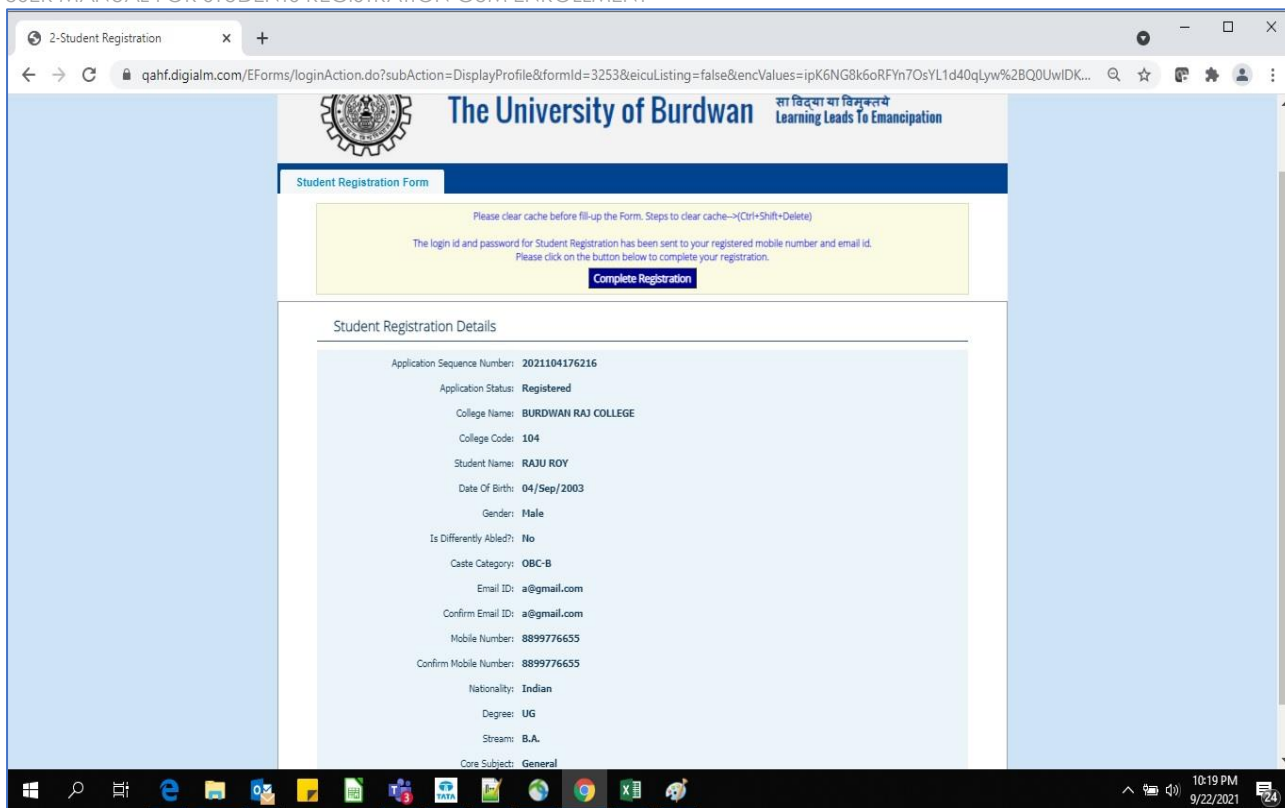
2-Student Registration

qahf.digialm.com/EForms/loginAction.do?subAction=DisplayProfile&formId=3253&eicuListing=false&encValues=ipK6NG8k6oRFYn7OsYL1d40qLyw%2BQ0UwIDK...

The University of Burdwan
सा विद्या या विमुक्तये
Learning Leads To Emancipation

Student Registration Form

Please clear cache before fill-up the Form. Steps to clear cache-->(Ctrl+Shift+Delete)

The login id and password for Student Registration has been sent to your registered mobile number and email id.
Please click on the button below to complete your registration.

Complete Registration

Student Registration Details

| | |
|---|---|
| Application Sequence Number: | 2021104176216 |
| Application Status: | Registered |
| College Name: | BURDWAN RAJ COLLEGE |
| College Code: | 104 |
| Student Name: | RAJU ROY |
| Date Of Birth: | 04/Sep/2003 |
| Gender: | Male |
| Is Differently Abled?: | No |
| Caste Category: | OBC-B |
| Email ID: | a@gmail.com |
| Confirm Email ID: | a@gmail.com |
| Mobile Number: | 8899776655 |
| Confirm Mobile Number: | 8899776655 |
| Nationality: | Indian |
| Degree: | UG |
| Stream: | B.A. |
| Core Subject: | General |

10:19 PM
9/22/2021
24